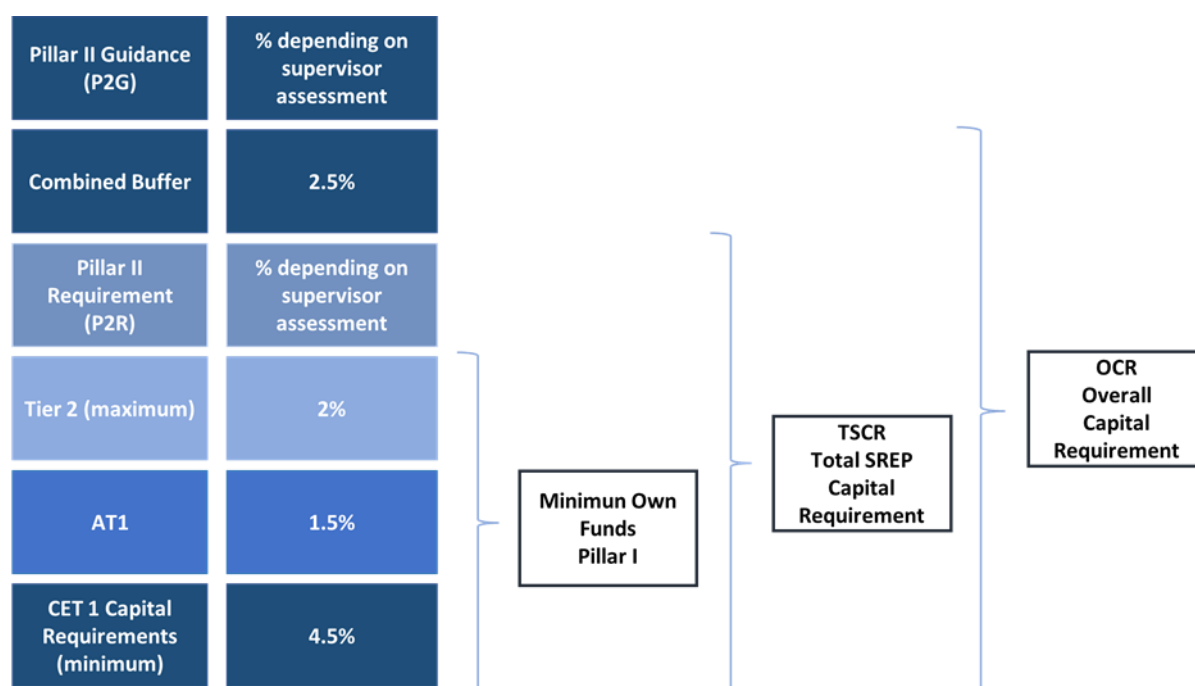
| Pillar II Guidance (P2G) | % depending on supervisor assessment |
|---|---|
| Combined Buffer | 2.5% |
| Pillar II Requirement (P2R) | % depending on supervisor assessment |
| Tier 2 (maximum) | 2% |
| AT1 | 1.5% |
| CET 1 Capital Requirements (minimum) | 4.5% |

Minimun Own Funds Pillar I

TSCR Total SREP Capital Requirement

OCR Overall Capital Requirement